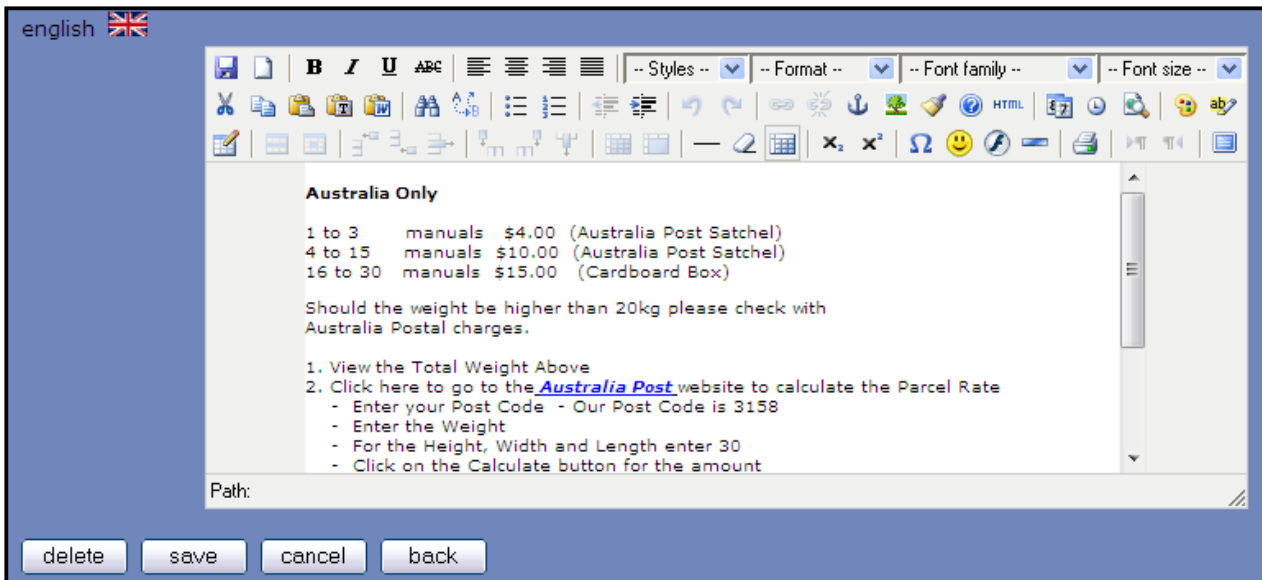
english

B I U ABC -- Styles -- -- Format -- -- Font family -- -- Font size --

HTML

Australia Only

1 to 3 manuals $4.00 (Australia Post Satchel)
4 to 15 manuals $10.00 (Australia Post Satchel)
16 to 30 manuals $15.00 (Cardboard Box)

Should the weight be higher than 20kg please check with Australia Postal charges.

1. View the Total Weight Above
2. Click here to go to the Australia Post website to calculate the Parcel Rate
- Enter your Post Code - Our Post Code is 3158
- Enter the Weight
- For the Height, Width and Length enter 30
- Click on the Calculate button for the amount

Path:

delete save cancel back